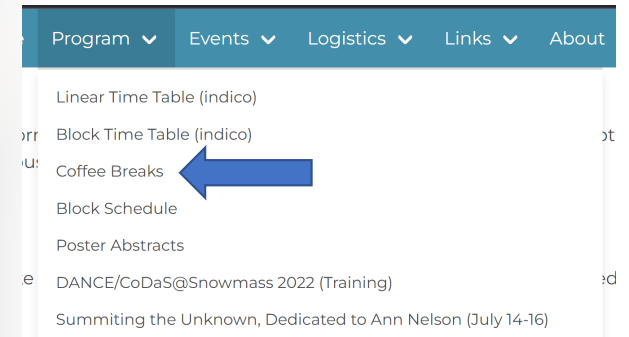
e Program Events Logistics Links About

Linear Time Table (indico)
Block Time Table (indico)
Coffee Breaks
Block Schedule
Poster Abstracts
DANCE/CoDaS@Snowmass 2022 (Training)
Summiting the Unknown, Dedicated to Ann Nelson (July 14-16)

orr
ou
e
ot
ed